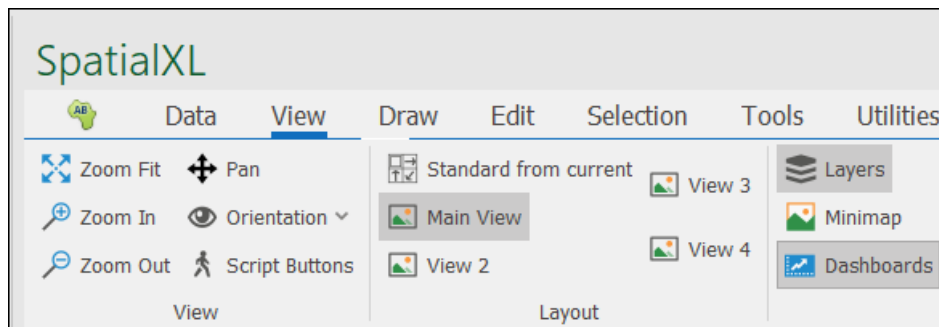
SpatialXL

AB

Data View Draw Edit Selection Tools Utilities

Zoom Fit
Pan
Zoom In
Orientation
Zoom Out
Script Buttons
View

Standard from current
Main View
View 2
View 3
View 4
Layout

Layers
Minimap
Dashboards